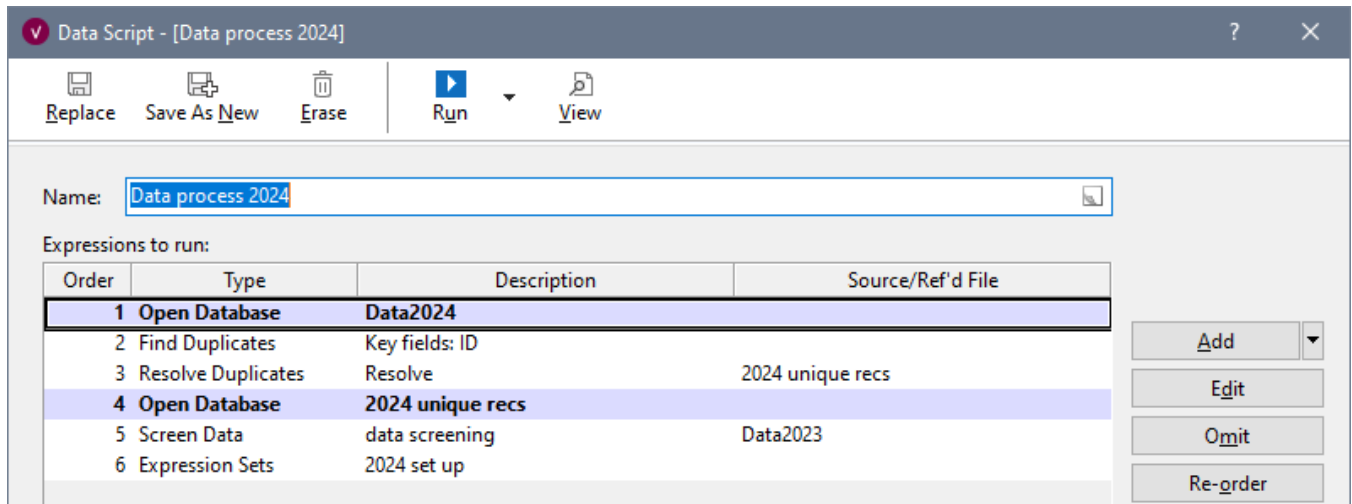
V Data Script - [Data process 2024]

?

Replace Save As New Erase Run View

Name: Data process 2024

Expressions to run:

| Order | Type | Description | Source/Ref'd File |
|---|---|---|---|
| 1 | Open Database | Data2024 | |
| 2 | Find Duplicates | Key fields: ID | |
| 3 | Resolve Duplicates | Resolve | 2024 unique recs |
| 4 | Open Database | 2024 unique recs | |
| 5 | Screen Data | data screening | Data2023 |
| 6 | Expression Sets | 2024 set up | |

Add

Edit

Omit

Re-order